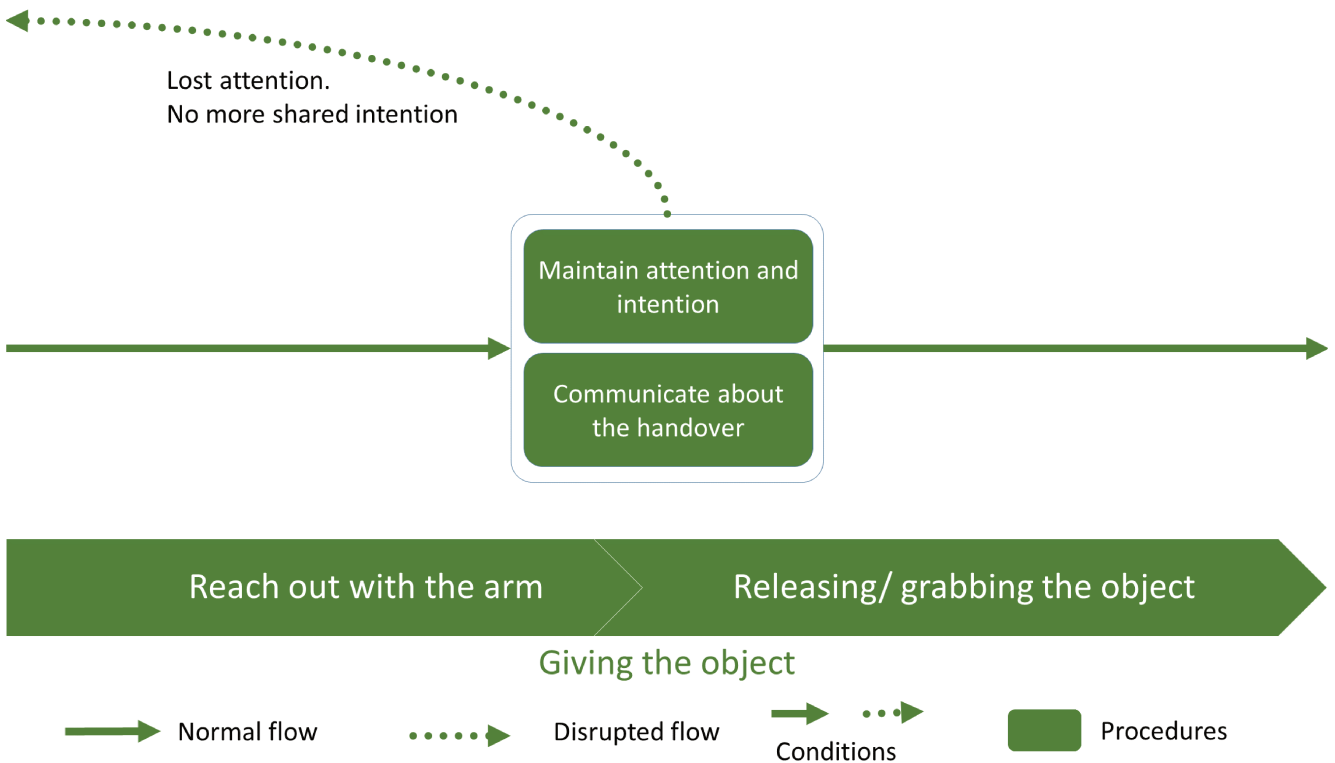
Lost attention.
No more shared intention

Maintain attention and intention

Communicate about the handover

Reach out with the arm

Releasing/ grabbing the object

Giving the object

Normal flow

Disrupted flow

Conditions

Procedures